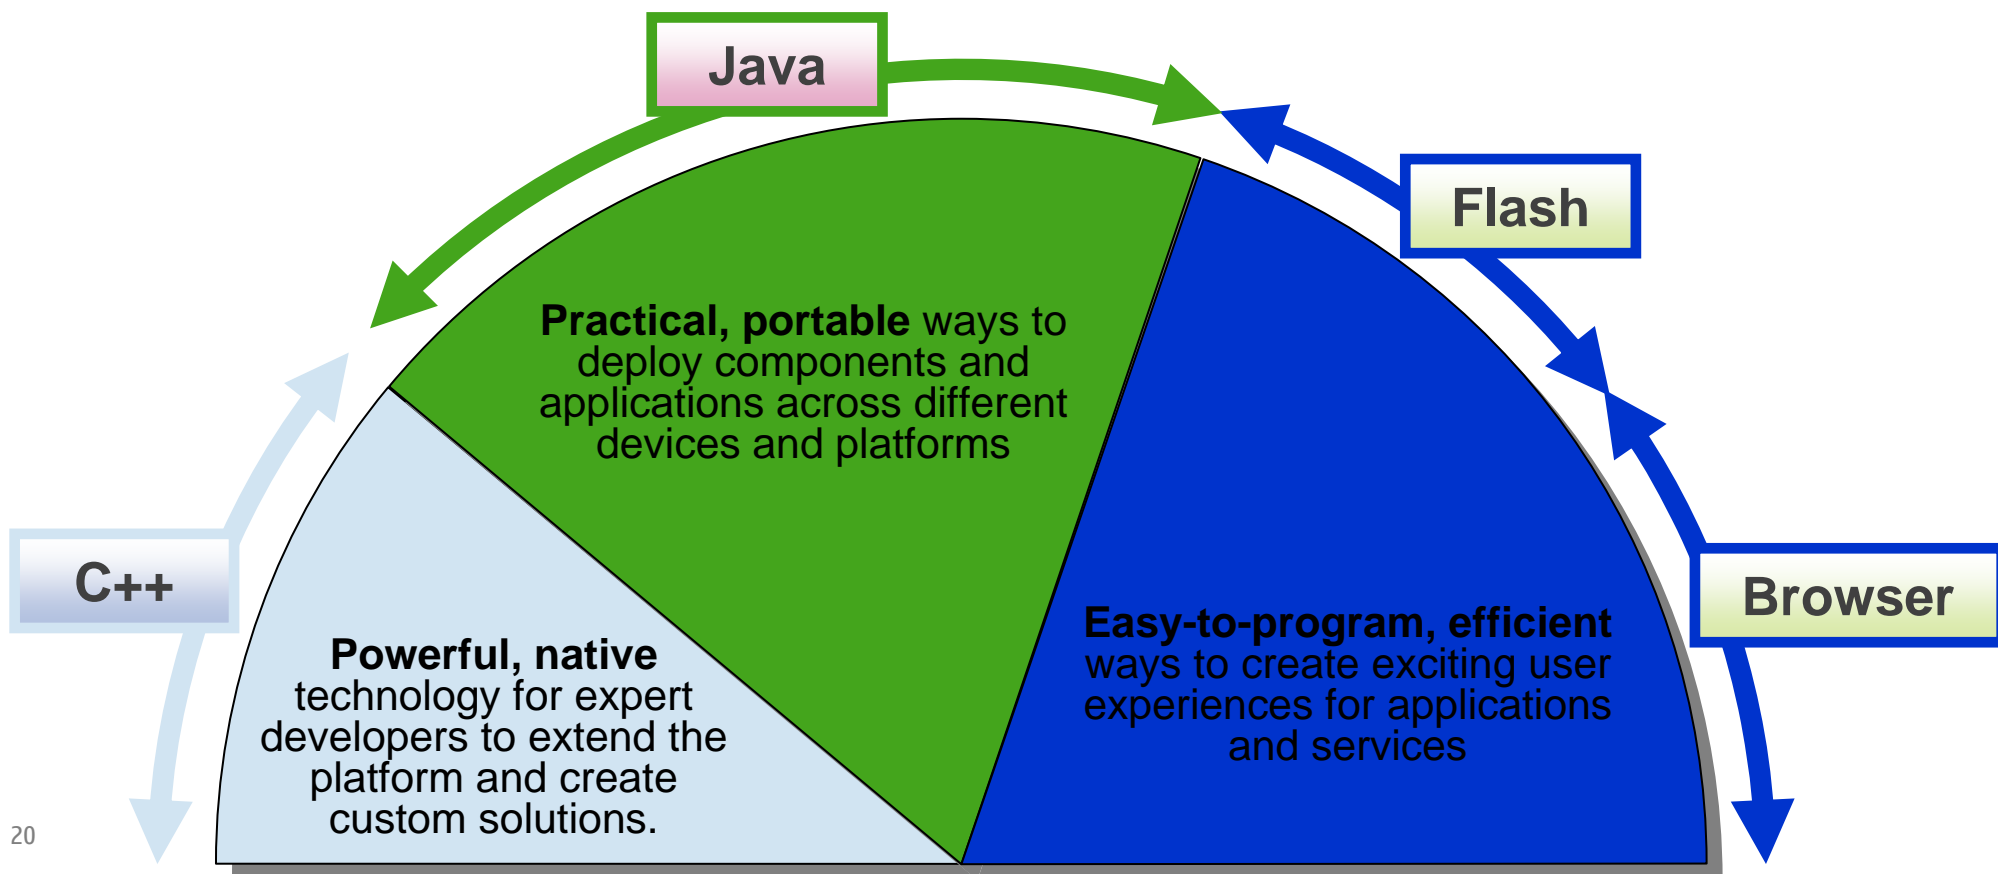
Java

Flash

Browser

C++

**Practical, portable** ways to deploy components and applications across different devices and platforms

**Powerful, native** technology for expert developers to extend the platform and create custom solutions.

**Easy-to-program, efficient** ways to create exciting user experiences for applications and services

20